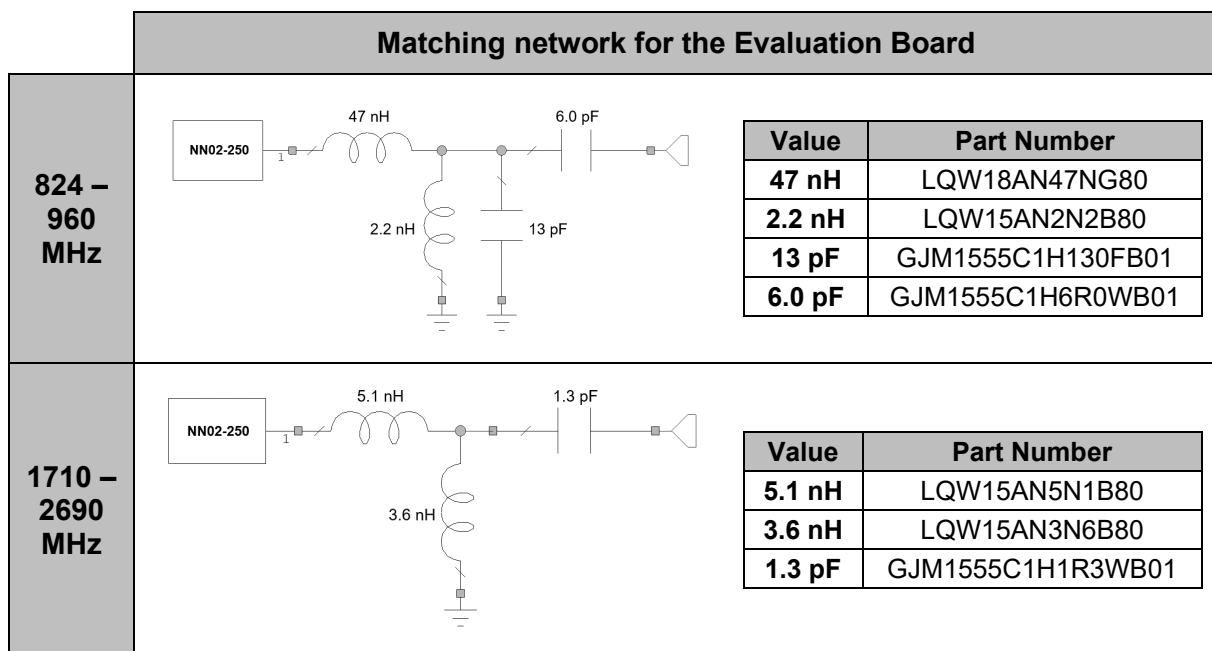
Matching network for the Evaluation Board

824 – 960 MHz

NN02-250
1
47 nH
6.0 pF
2.2 nH
13 pF

| Value | Part Number |
|---|---|
| 47 nH | LQW18AN47NG80 |
| 2.2 nH | LQW15AN2N2B80 |
| 13 pF | GJM1555C1H130FB01 |
| 6.0 pF | GJM1555C1H6R0WB01 |

1710 – 2690 MHz

NN02-250
1
5.1 nH
1.3 pF
3.6 nH

| Value | Part Number |
|---|---|
| 5.1 nH | LQW15AN5N1B80 |
| 3.6 nH | LQW15AN3N6B80 |
| 1.3 pF | GJM1555C1H1R3WB01 |